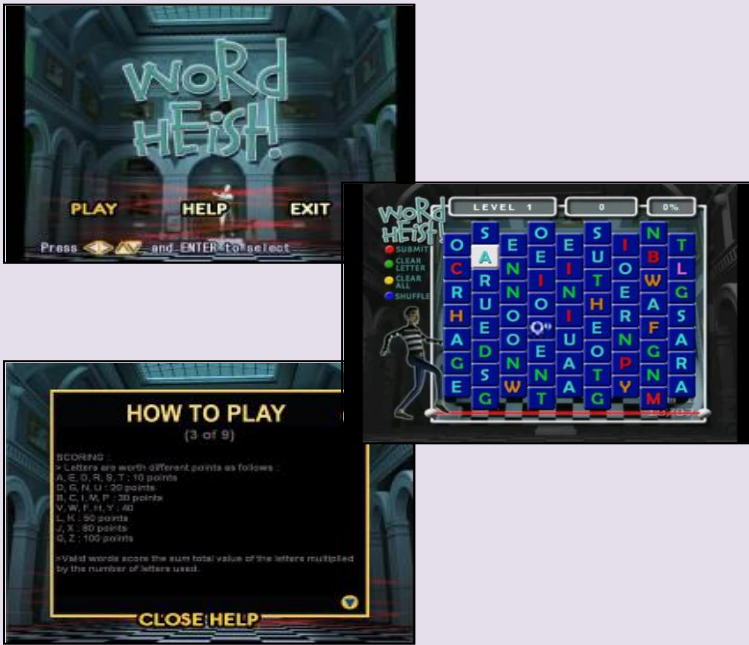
WORD HEIST!

PLAY HELP EXIT

Press ◀▶▲▼ and ENTER to select

WORD HEIST!

LEVEL 1 0 0%

SUBMIT
CLEAR LETTER
CLEAR ALL
SHUFFLE

O C R H A G E
S A U E D S G
E R E N O W T
E I O E O E N
O T N I E Q U A
E S U T H E N T
S U T E R N O Y
I O E R N P Y M
N B W A F G N A
T L G S A R A

HOW TO PLAY

(3 of 9)

SCORING :
> Letters are worth different points as follows :
A, E, O, R, S, T : 10 points
D, G, N, U : 20 points
B, C, I, M, P : 30 points
V, W, F, H, Y : 40
L, K : 50 points
J, X : 80 points
Q, Z : 100 points

>Valid words score the sum total value of the letters multiplied by the number of letters used.

CLOSE HELP